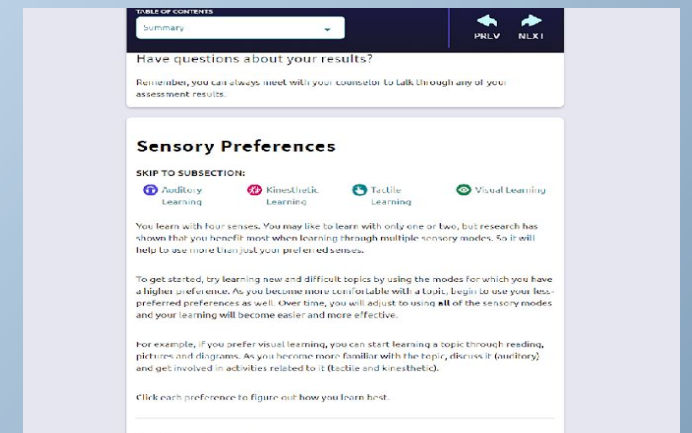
TABLE OF CONTENTS
Summary

PREV NEXT

Have questions about your results?

Remember, you can always meet with your counselor to talk through any of your assessment results.

Sensory Preferences

SKIP TO SUBSECTION:

Auditory Learning
Kinesthetic Learning
Tactile Learning
Visual Learning

You learn with four senses. You may like to learn with only one or two, but research has shown that you benefit most when learning through multiple sensory modes. So it will help to use more than just your preferred senses.

To get started, try learning new and difficult topics by using the modes for which you have a higher preference. As you become more comfortable with a topic, begin to use your less-preferred preferences as well. Over time, you will adjust to using all of the sensory modes and your learning will become easier and more effective.

For example, if you prefer visual learning, you can start learning a topic through reading, pictures and diagrams. As you become more familiar with the topic, discuss it (auditory) and get involved in activities related to it (tactile and kinesthetic).

Click each preference to figure out how you learn best.